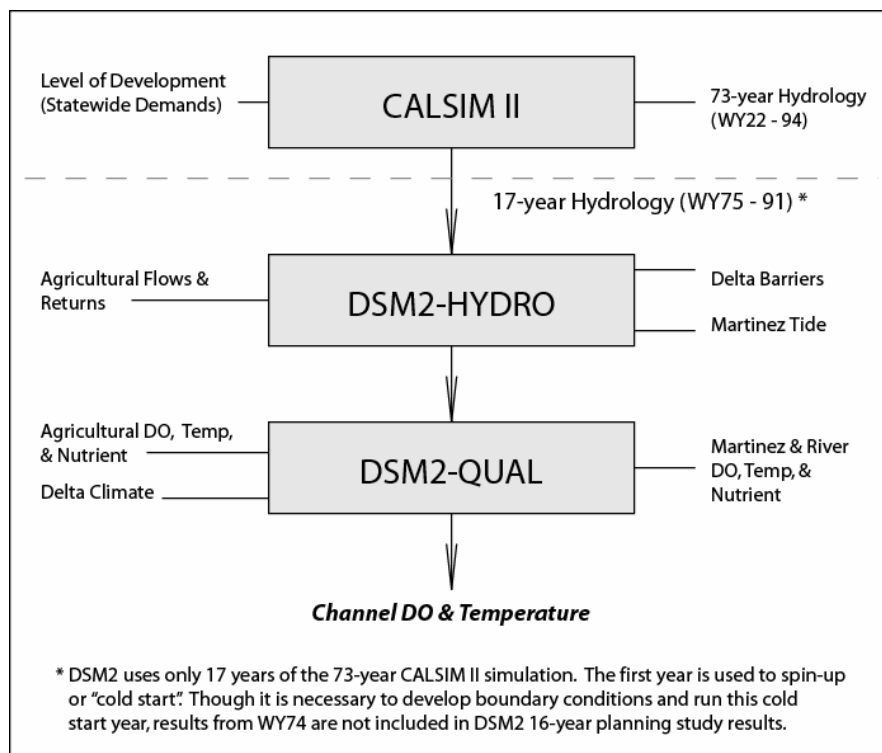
Level of Development (Statewide Demands)

CALSIM II

73-year Hydrology (WY22 - 94)

17-year Hydrology (WY75 - 91) *

Agricultural Flows & Returns

DSM2-HYDRO

Delta Barriers

Martinez Tide

Agricultural DO, Temp, & Nutrient

Delta Climate

DSM2-QUAL

Martinez & River DO, Temp, & Nutrient

Channel DO & Temperature

* DSM2 uses only 17 years of the 73-year CALSIM II simulation. The first year is used to spin-up or "cold start". Though it is necessary to develop boundary conditions and run this cold start year, results from WY74 are not included in DSM2 16-year planning study results.